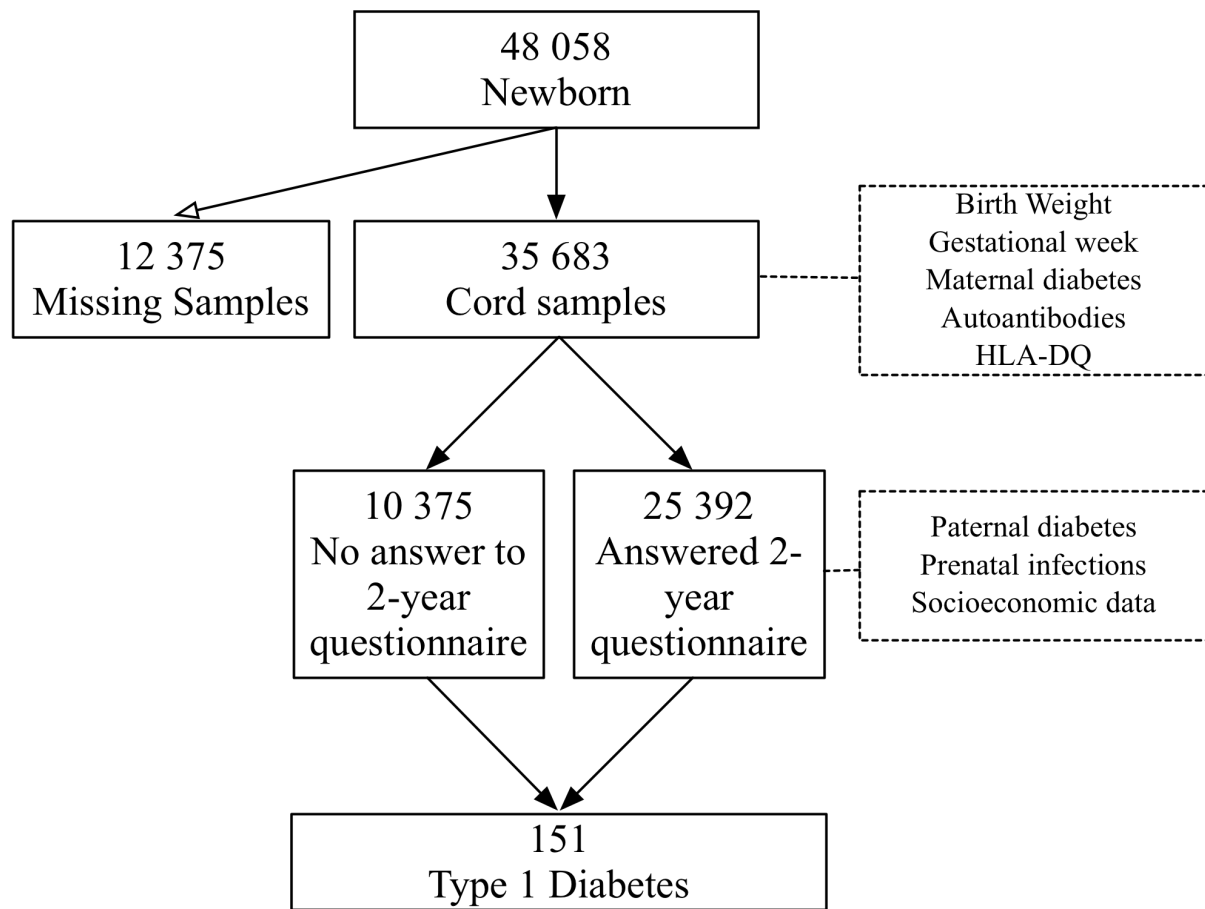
48 058
Newborn

12 375
Missing Samples

35 683
Cord samples

Birth Weight
Gestational week
Maternal diabetes
Autoantibodies
HLA-DQ

10 375
No answer to 2-year questionnaire

25 392
Answered 2-year questionnaire

Paternal diabetes
Prenatal infections
Socioeconomic data

151
Type 1 Diabetes